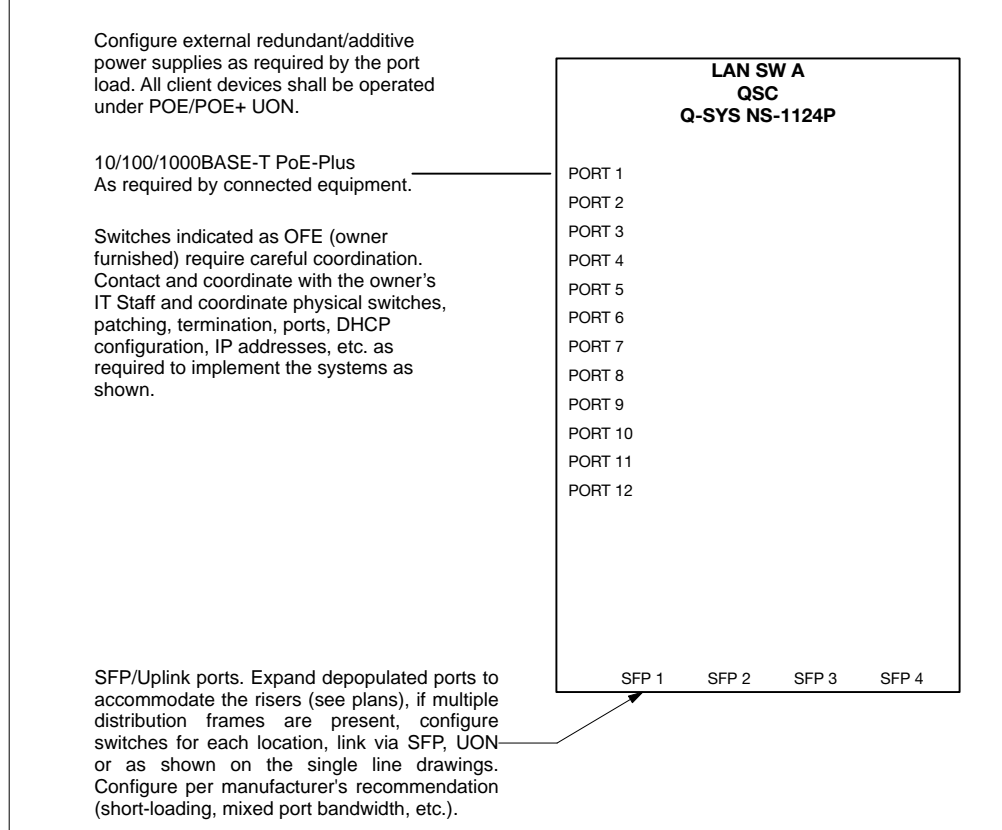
Configure external redundant/additive power supplies as required by the port load. All client devices shall be operated under POE/POE+ UON.

10/100/1000BASE-T PoE-Plus
As required by connected equipment.

Switches indicated as OFE (owner furnished) require careful coordination. Contact and coordinate with the owner's IT Staff and coordinate physical switches, patching, termination, ports, DHCP configuration, IP addresses, etc. as required to implement the systems as shown.

SFP/Uplink ports. Expand depopulated ports to accommodate the risers (see plans), if multiple distribution frames are present, configure switches for each location, link via SFP, UON or as shown on the single line drawings. Configure per manufacturer's recommendation (short-loading, mixed port bandwidth, etc.).

LAN SW A
QSC
Q-SYS NS-1124P

PORT 1
PORT 2
PORT 3
PORT 4
PORT 5
PORT 6
PORT 7
PORT 8
PORT 9
PORT 10
PORT 11
PORT 12

SFP 1
SFP 2
SFP 3
SFP 4